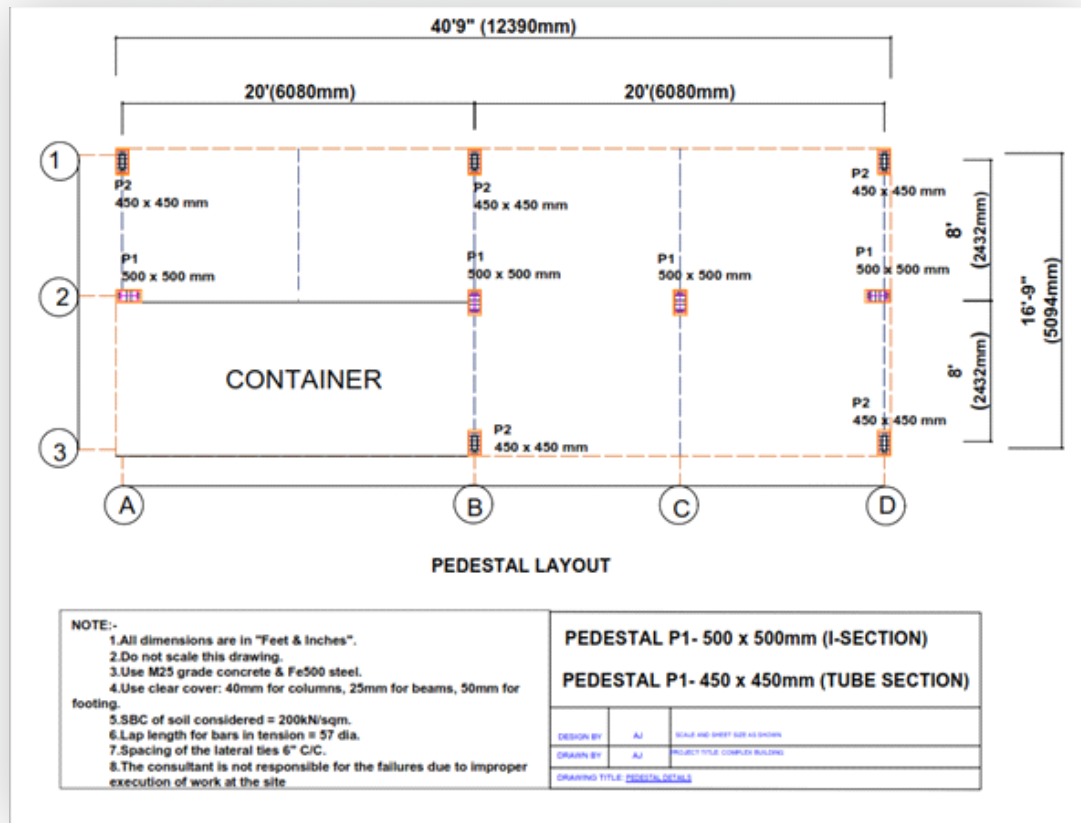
40'9" (12390mm)

20'(6080mm)

20'(6080mm)

1

2

3

P2
450 x 450 mm

P2
450 x 450 mm

P2
450 x 450 mm

P1
500 x 500 mm

P1
500 x 500 mm

P1
500 x 500 mm

P1
500 x 500 mm

CONTAINER

P2
450 x 450 mm

P2
450 x 450 mm

8'
(2432mm)

8'
(2432mm)

16'-9"
(5094mm)

A

B

C

D

PEDESTAL LAYOUT

NOTE:-
1.All dimensions are in "Feet & Inches".
2.Do not scale this drawing.
3.Use M25 grade concrete & Fe500 steel.
4.Use clear cover: 40mm for columns, 25mm for beams, 50mm for footing.
5.SBC of soil considered = 200kN/sqm.
6.Lap length for bars in tension = 57 dia.
7.Spacing of the lateral ties 6" C/C.
8.The consultant is not responsible for the failures due to improper execution of work at the site

PEDESTAL P1- 500 x 500mm (I-SECTION)

PEDESTAL P1- 450 x 450mm (TUBE SECTION)

| DESIGN BY | AJ | SCALE AND SHEET SIZE AS SHOWN |
|---|---|---|
| DRAWN BY | AJ | PROJECT TITLE: COMPLEX BUILDING |

DRAWING TITLE: PEDESTAL DETAILS